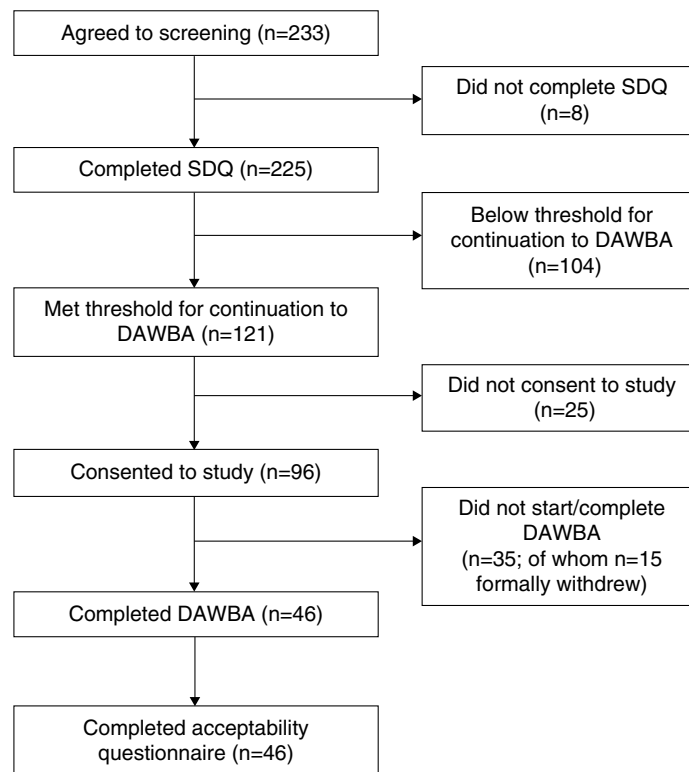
Agreed to screening (n=233)

Did not complete SDQ (n=8)

Completed SDQ (n=225)

Below threshold for continuation to DAWBA (n=104)

Met threshold for continuation to DAWBA (n=121)

Did not consent to study (n=25)

Consented to study (n=96)

Did not start/complete DAWBA (n=35; of whom n=15 formally withdrew)

Completed DAWBA (n=46)

Completed acceptability questionnaire (n=46)